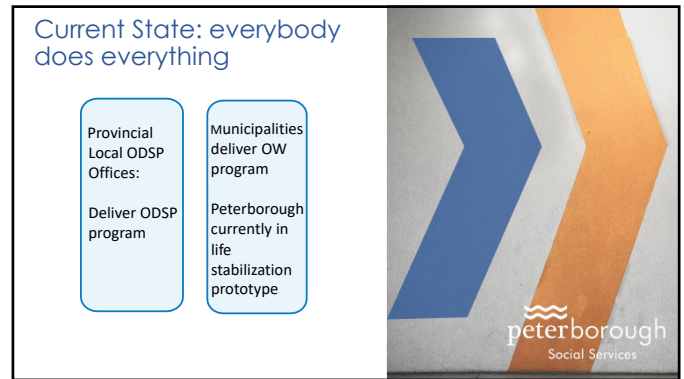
Current State: everybody does everything

Provincial Local ODSP Offices:

Deliver ODSP program

Municipalities deliver OW program

Peterborough currently in life stabilization prototype

peterborough
Social Services